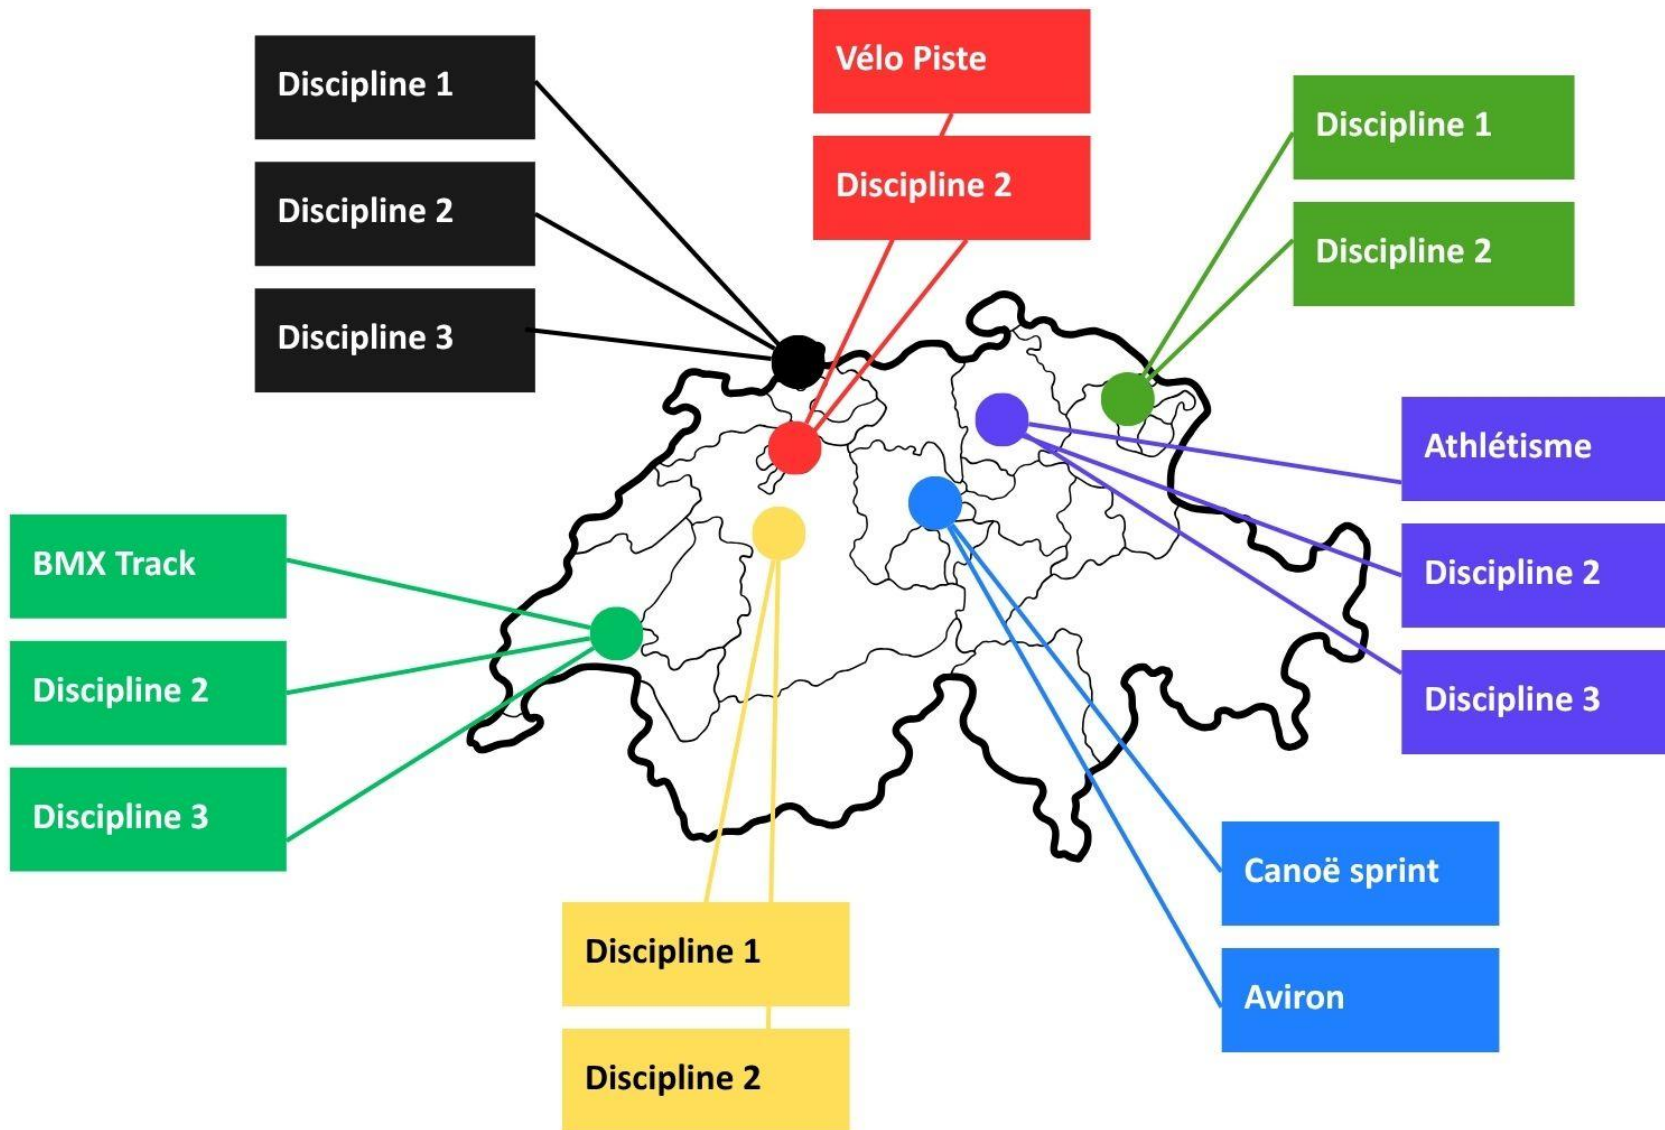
Discipline 1

Discipline 2

Discipline 3

Vélo Piste

Discipline 2

Discipline 1

Discipline 2

Athlétisme

Discipline 2

Discipline 3

BMX Track

Discipline 2

Discipline 3

Canoë sprint

Aviron

Discipline 1

Discipline 2